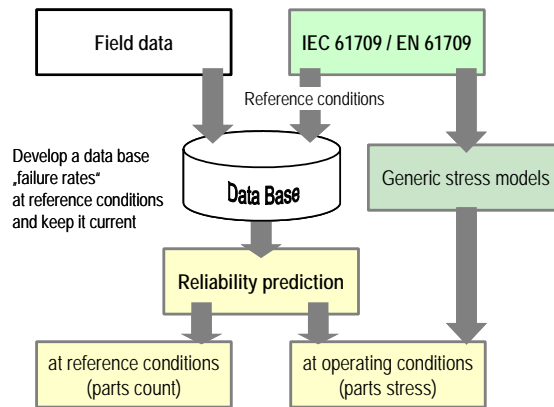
Field data

IEC 61709 / EN 61709

Reference conditions

Develop a data base „failure rates“ at reference conditions and keep it current

Data Base

Generic stress models

Reliability prediction

at reference conditions (parts count)

at operating conditions (parts stress)